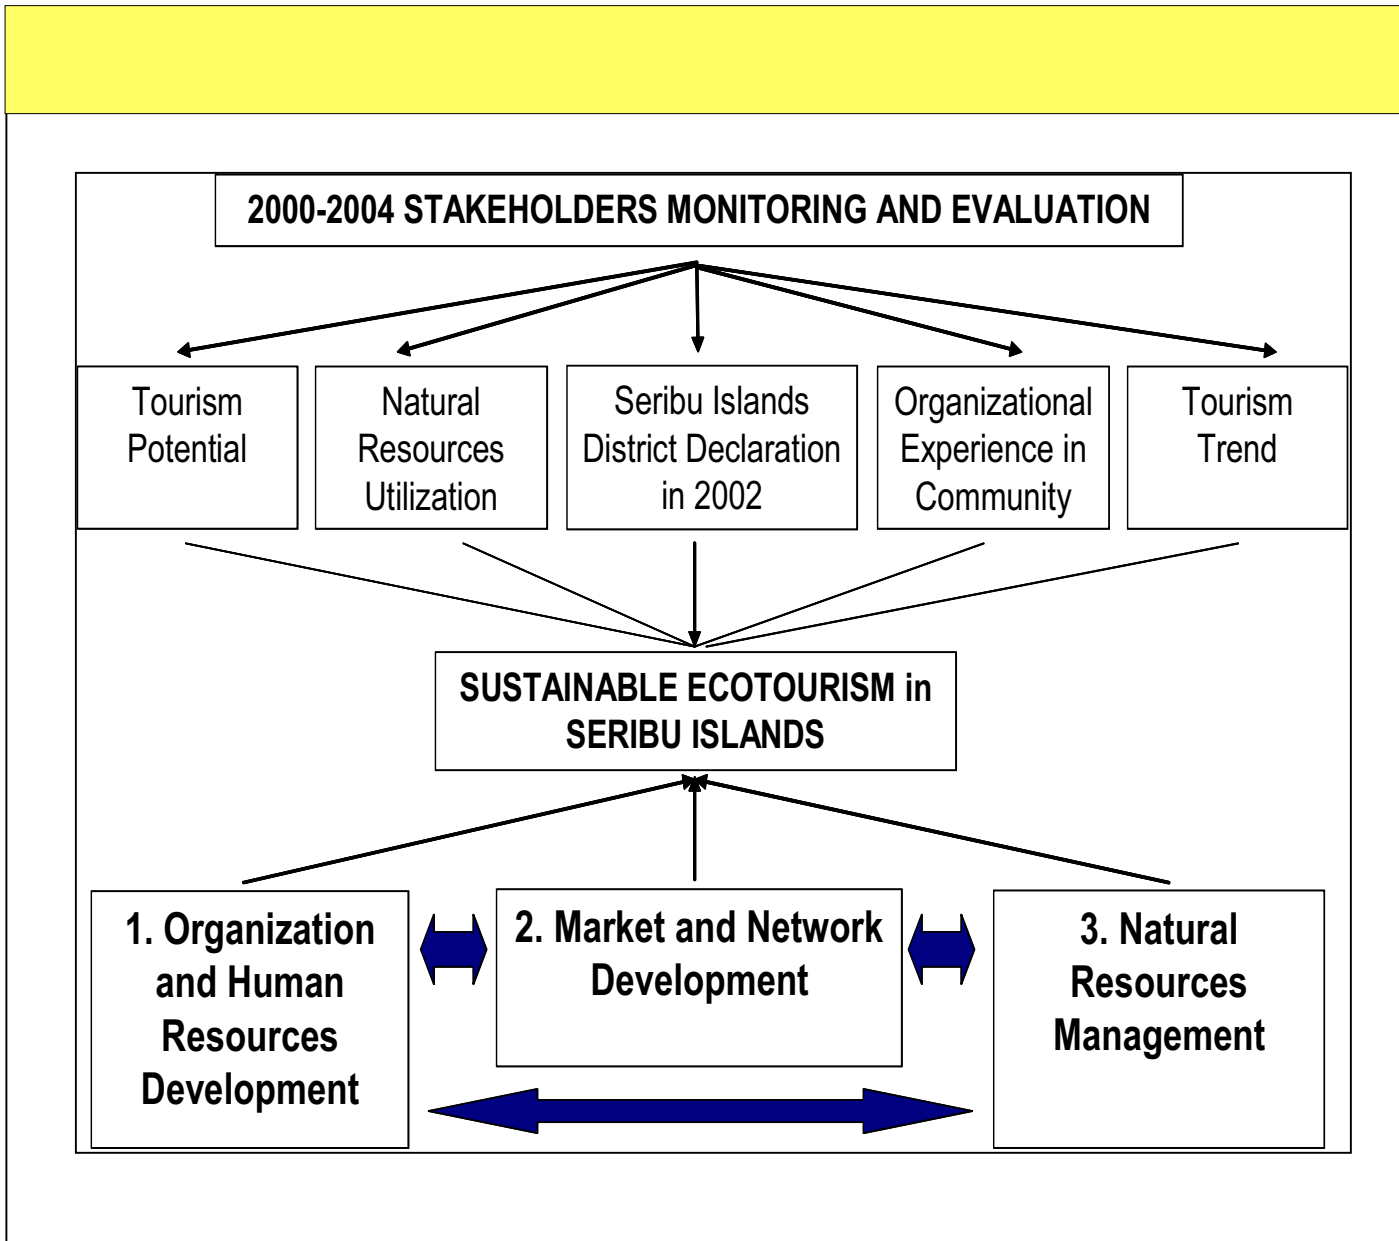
2000-2004 STAKEHOLDERS MONITORING AND EVALUATION

Tourism Potential

Natural Resources Utilization

Seribu Islands District Declaration in 2002

Organizational Experience in Community

Tourism Trend

SUSTAINABLE ECOTOURISM in SERIBU ISLANDS

1. Organization and Human Resources Development

2. Market and Network Development

3. Natural Resources Management